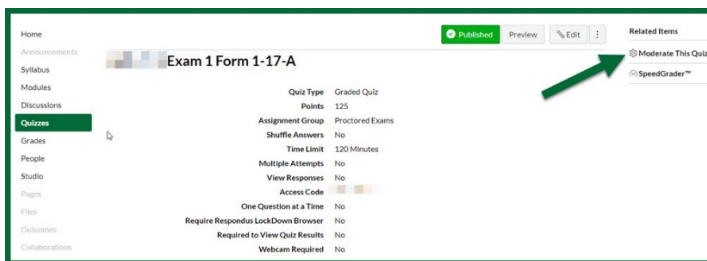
Home
Announcements
Syllabus
Modules
Discussions
Quizzes
Grades
People
Studio
Pages
Files
Outcomes
Collaborations

Published Preview Edit

Related Items
Moderate This Quiz
SpeedGrader™

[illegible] Exam 1 Form 1-17-A

| | |
|---|---|
| Quiz Type | Graded Quiz |
| Points | 125 |
| Assignment Group | Proctored Exams |
| Shuffle Answers | No |
| Time Limit | 120 Minutes |
| Multiple Attempts | No |
| View Responses | No |
| Access Code | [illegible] |
| One Question at a Time | No |
| Require Respondus LockDown Browser | No |
| Required to View Quiz Results | No |
| Webcam Required | No |